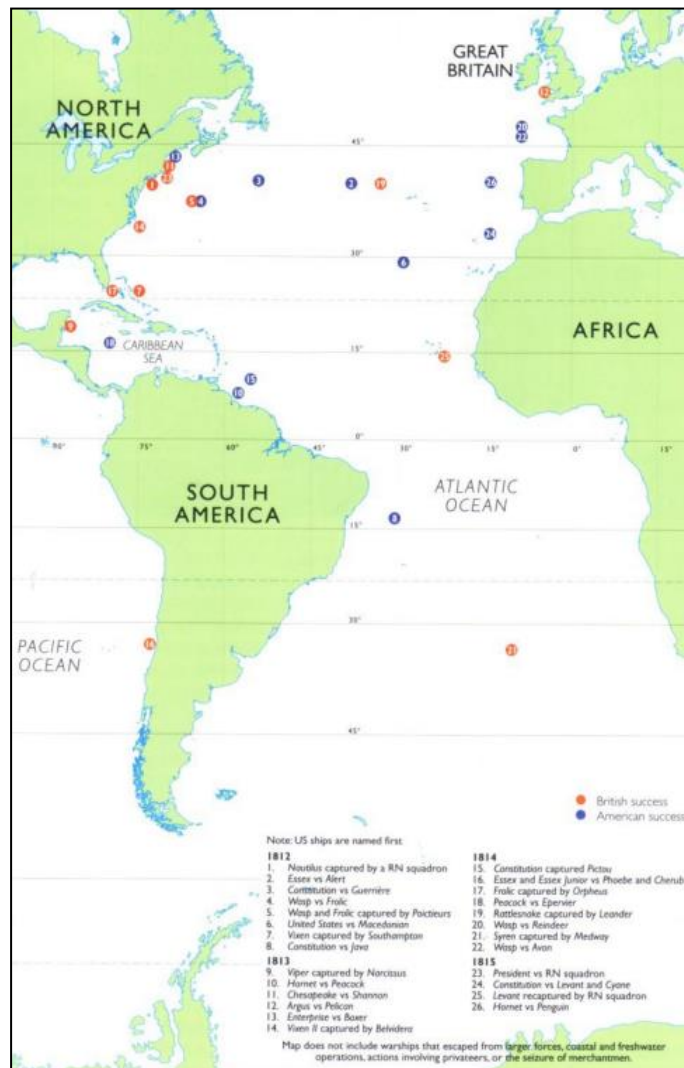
GREAT BRITAIN

NORTH AMERICA

AFRICA

CARIBBEAN SEA

SOUTH AMERICA

ATLANTIC OCEAN

PACIFIC OCEAN

45°
30°
15°
0°
15°
30°
45°

90° 75° 60° 45° 30° 15° 0° 15°

1 2 3 4 5 6 7 8 9 10 11 12 13 14 15 16 17 18 19 20 21 22 23 24 25 26

British success
American success

Note: US ships are named first

1812
1. Nautilus captured by a RN squadron
2. Essex vs Alert
3. Constitution vs Guerrière
4. Wasp vs Frolic
5. Wasp and Frolic captured by Poictiers
6. United States vs Macedonian
7. Vixen captured by Southampton
8. Constitution vs Java

1813
9. Viper captured by Narcissus
10. Hornet vs Peacock
11. Chesapeake vs Shannon
12. Argus vs Pelican
13. Enterprise vs Boxer
14. Vixen II captured by Belvidera

1814
15. Constitution captured Pictou
16. Essex and Essex Junior vs Phoebe and Cherub
17. Frolic captured by Orpheus
18. Peacock vs Epervier
19. Rattlesnake captured by Leander
20. Wasp vs Reindeer
21. Syren captured by Medway
22. Wasp vs Avon

1815
23. President vs RN squadron
24. Constitution vs Levant and Cyane
25. Levant recaptured by RN squadron
26. Hornet vs Penguin

Map does not include warships that escaped from larger forces, coastal and freshwater operations, actions involving privateers, or the seizure of merchantmen.